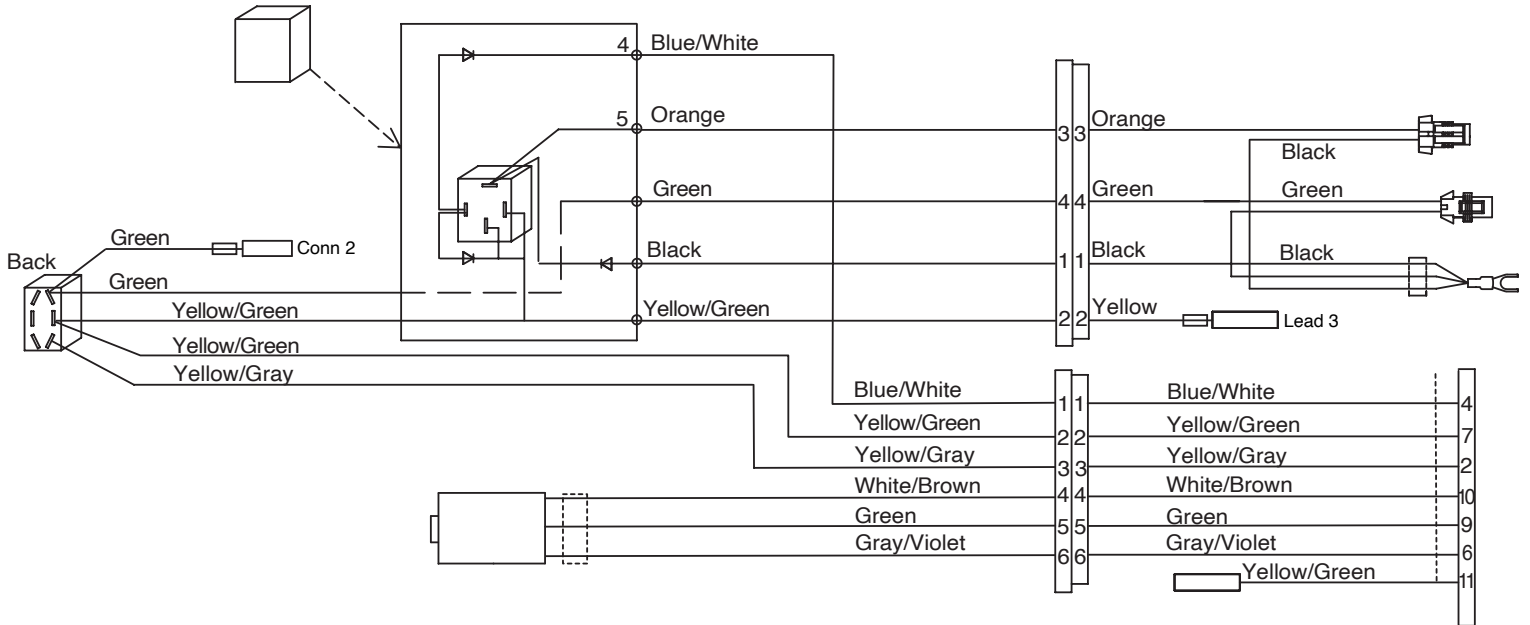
4 Blue/White
5 Orange
Green
Black
Yellow/Green
Back
Green
Conn 2
Green
Yellow/Green
Yellow/Green
Yellow/Gray
3 3 Orange
4 4 Green
1 1 Black
2 2 Yellow
Black
Green
Black
Lead 3
Blue/White
Yellow/Green
Yellow/Gray
White/Brown
Green
Gray/Violet
1 1
2 2
3 3
4 4
5 5
6 6
Blue/White
Yellow/Green
Yellow/Gray
White/Brown
Green
Gray/Violet
Yellow/Green
4
7
2
10
9
6
11